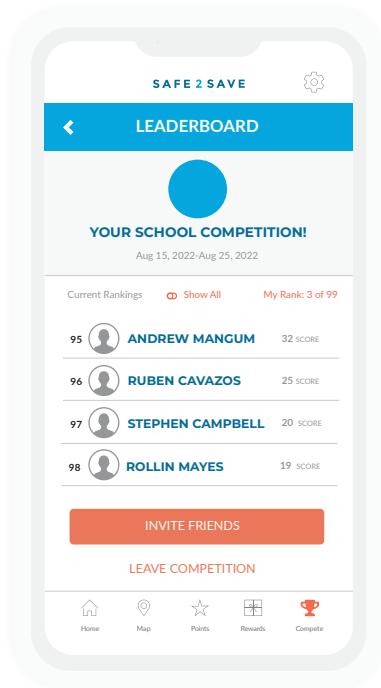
SAFE 2 SAVE

LEADERBOARD

YOUR SCHOOL COMPETITION!

Aug 15, 2022-Aug 25, 2022

Current Rankings
Show All
My Rank: 3 of 99

95 ANDREW MANGUM 32 SCORE
96 RUBEN CAVAZOS 25 SCORE
97 STEPHEN CAMPBELL 20 SCORE
98 ROLLIN MAYES 19 SCORE

INVITE FRIENDS

LEAVE COMPETITION

Home
Map
Points
Rewards
Compete